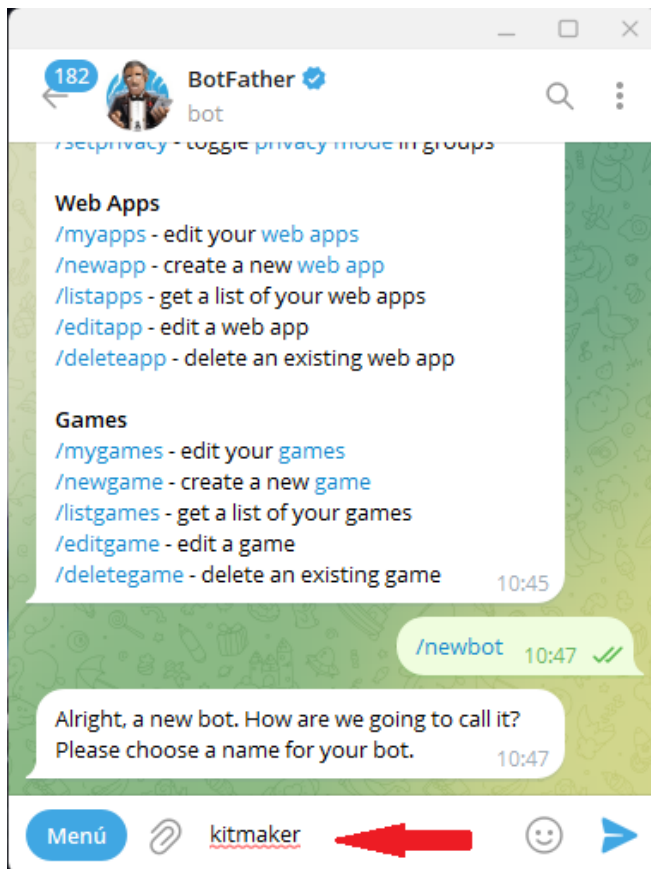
182

BotFather

bot

/setprivacy - toggle privacy mode in groups

Web Apps
/myapps - edit your web apps
/newapp - create a new web app
/listapps - get a list of your web apps
/editapp - edit a web app
/deleteapp - delete an existing web app

Games
/mygames - edit your games
/newgame - create a new game
/listgames - get a list of your games
/editgame - edit a game
/deletegame - delete an existing game 10:45

/newbot 10:47

Alright, a new bot. How are we going to call it? Please choose a name for your bot. 10:47

Menú

kitmaker